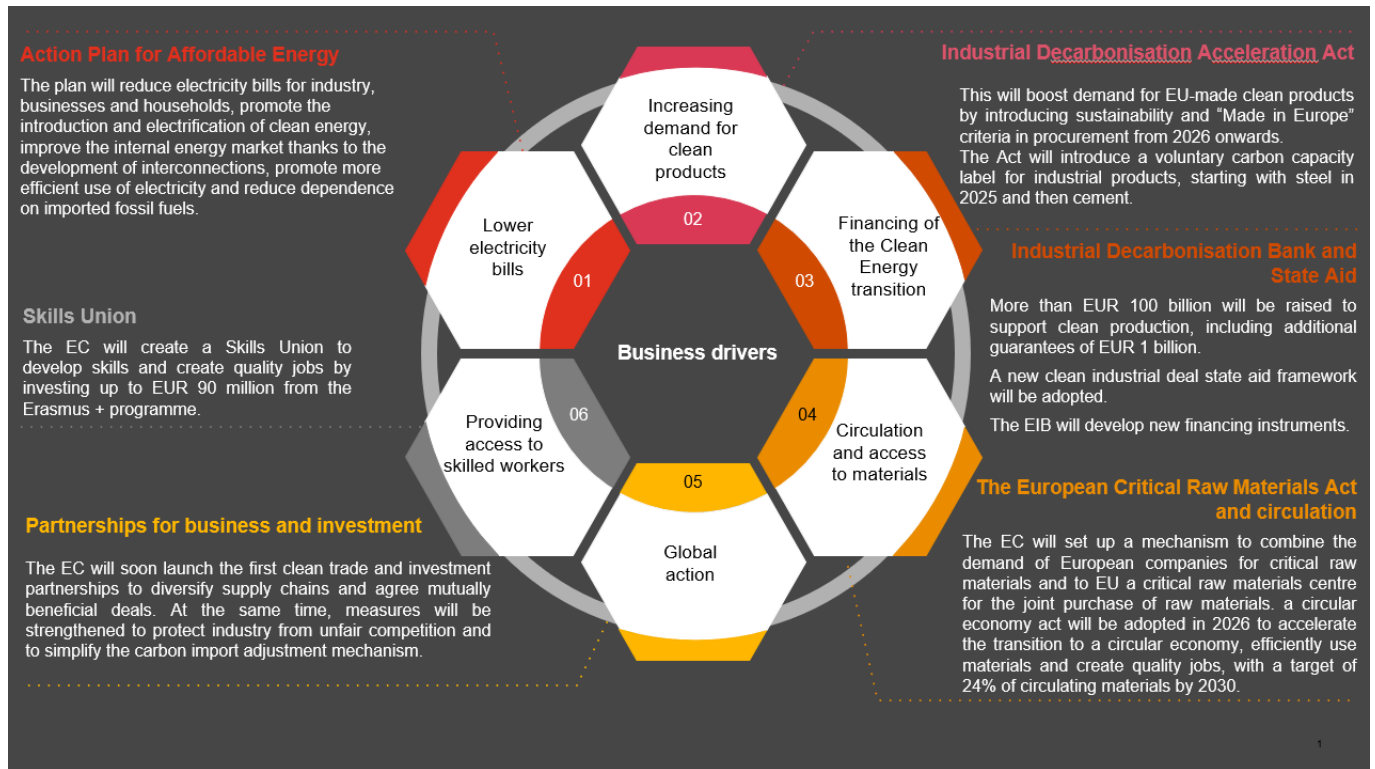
Action Plan for Affordable Energy

The plan will reduce electricity bills for industry, businesses and households, promote the introduction and electrification of clean energy, improve the internal energy market thanks to the development of interconnections, promote more efficient use of electricity and reduce dependence on imported fossil fuels.

Skills Union

The EC will create a Skills Union to develop skills and create quality jobs by investing up to EUR 90 million from the Erasmus + programme.

Partnerships for business and investment

The EC will soon launch the first clean trade and investment partnerships to diversify supply chains and agree mutually beneficial deals. At the same time, measures will be strengthened to protect industry from unfair competition and to simplify the carbon import adjustment mechanism.

Increasing demand for clean products

02

Lower electricity bills

01

Financing of the Clean Energy transition

03

Business drivers

Providing access to skilled workers

06

04

Circulation and access to materials

05

Global action

Industrial Decarbonisation Acceleration Act

This will boost demand for EU-made clean products by introducing sustainability and "Made in Europe" criteria in procurement from 2026 onwards.
The Act will introduce a voluntary carbon capacity label for industrial products, starting with steel in 2025 and then cement.

Industrial Decarbonisation Bank and State Aid

More than EUR 100 billion will be raised to support clean production, including additional guarantees of EUR 1 billion.

A new clean industrial deal state aid framework will be adopted.

The EIB will develop new financing instruments.

The European Critical Raw Materials Act and circulation

The EC will set up a mechanism to combine the demand of European companies for critical raw materials and to EU a critical raw materials centre for the joint purchase of raw materials. a circular economy act will be adopted in 2026 to accelerate the transition to a circular economy, efficiently use materials and create quality jobs, with a target of 24% of circulating materials by 2030.

1